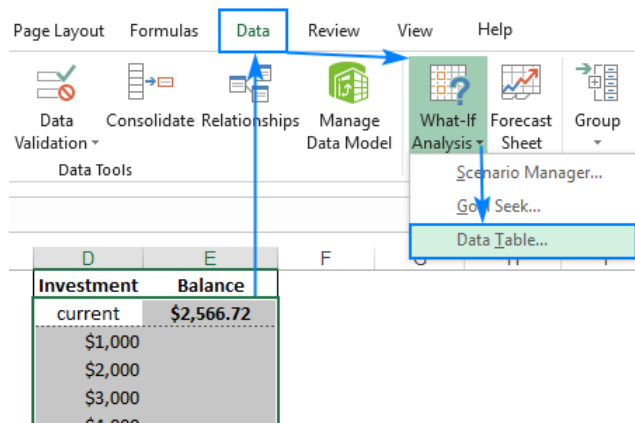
Page Layout Formulas Data Review View Help

Data Validation ▾ Consolidate Relationships Manage Data Model What-If Analysis ▾ Forecast Sheet Group ▾

Data Tools

Scenario Manager...
Goal Seek...
Data Table...

| D | E | F |
|---|---|---|
| Investment | Balance | |
| current | $2,566.72 | |
| $1,000 | | |
| $2,000 | | |
| $3,000 | | |
| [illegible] | | |